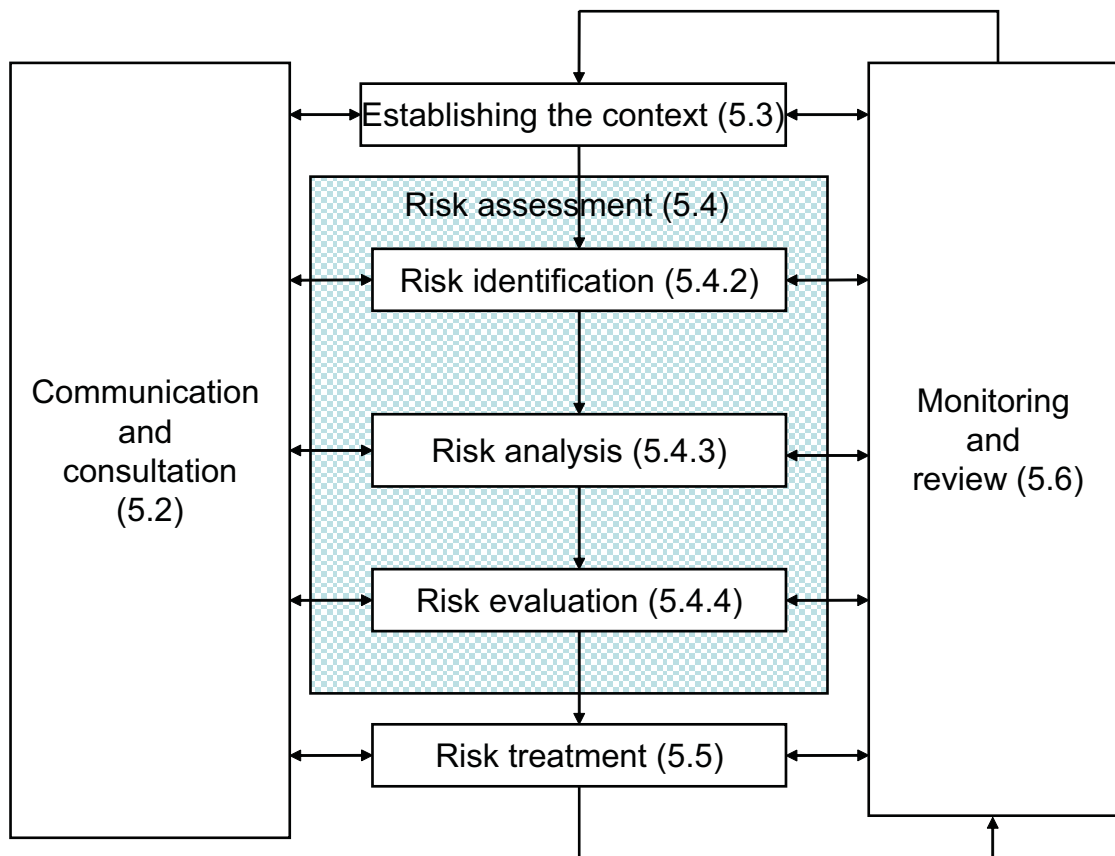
Communication and consultation (5.2)

Establishing the context (5.3)

Risk assessment (5.4)

Risk identification (5.4.2)

Risk analysis (5.4.3)

Risk evaluation (5.4.4)

Risk treatment (5.5)

Monitoring and review (5.6)